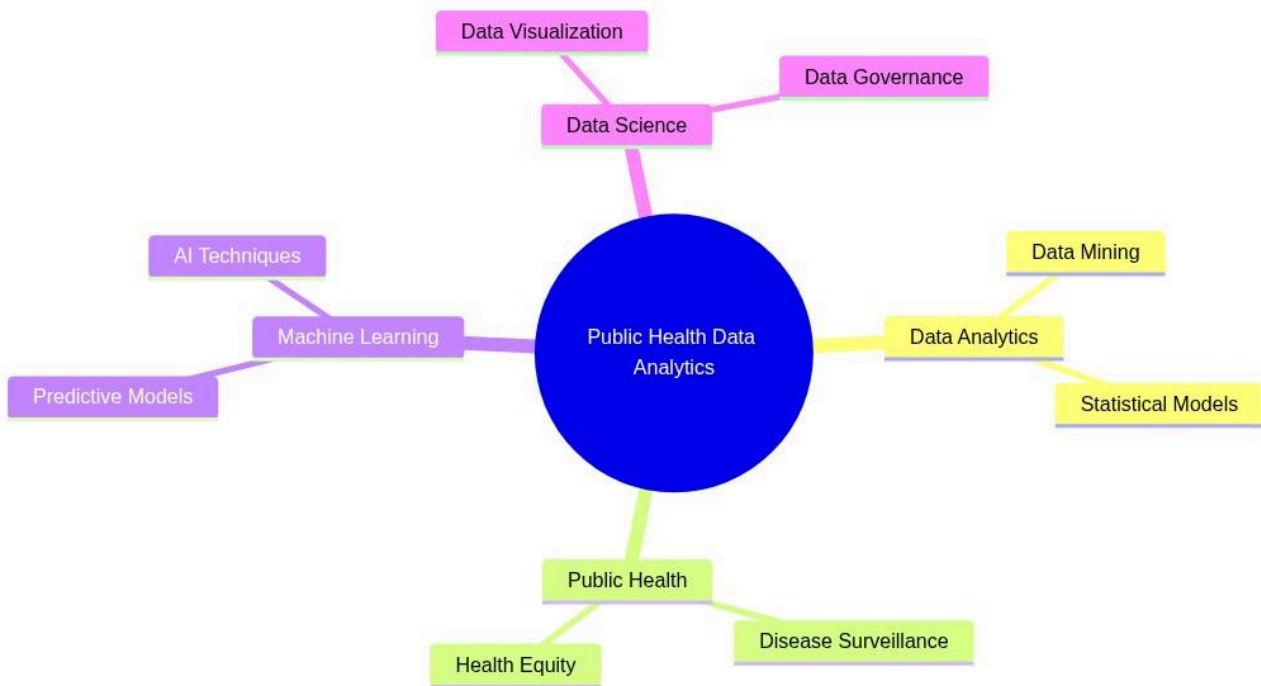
Public Health Data Analytics

Data Science

Data Visualization

Data Governance

Data Analytics

Data Mining

Statistical Models

Public Health

Disease Surveillance

Health Equity

Machine Learning

AI Techniques

Predictive Models